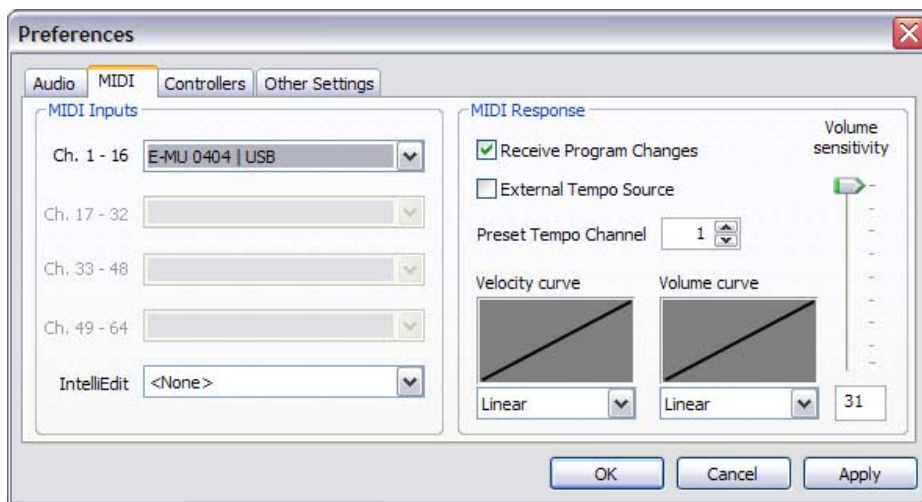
Preferences

Audio | MIDI | Controllers | Other Settings

MIDI Inputs

Ch. 1 - 16 E-MU 0404 | USB

Ch. 17 - 32

Ch. 33 - 48

Ch. 49 - 64

IntelliEdit <None>

MIDI Response

Receive Program Changes

External Tempo Source

Preset Tempo Channel 1

Velocity curve

Linear

Volume curve

Linear

Volume sensitivity

31

OK Cancel Apply